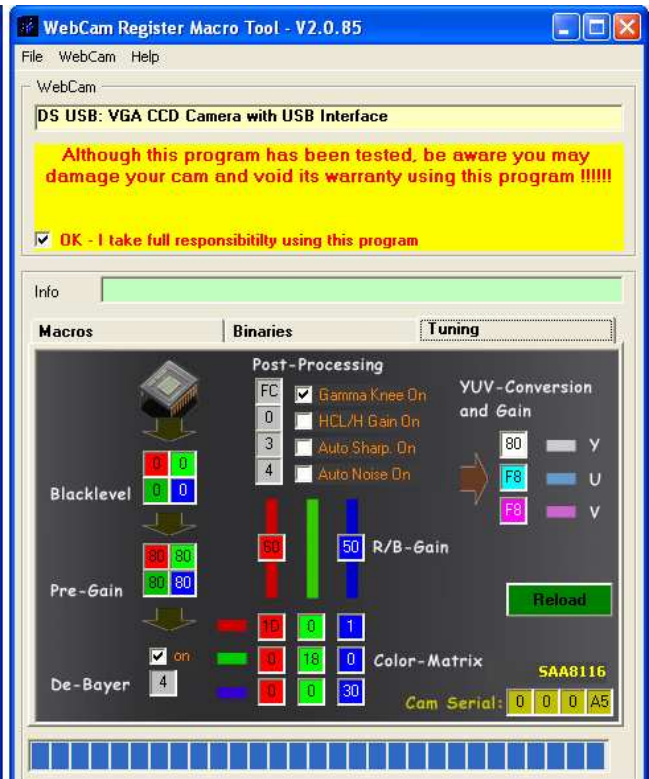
WebCam Register Macro Tool - V2.0.85

File WebCam Help

WebCam

DS USB: VGA CCD Camera with USB Interface

Although this program has been tested, be aware you may damage your cam and void its warranty using this program !!!!!!

OK - I take full responsibitilty using this program

Info

Macros | Binaries | Tuning

Post-Processing

FC
0
3
4

Gamma Knee On
HCL/H Gain On
Auto Sharp. On
Auto Noise On

YUV-Conversion and Gain

80 Y
F8 U
F8 V

0 0
0 0
Blacklevel

80 80
80 80
Pre-Gain

60
50 R/B-Gain

Reload

1D 0 1
0 18 0
0 0 30
Color-Matrix

on
De-Bayer 4

SAA8116

Cam Serial: 0 0 0 A5